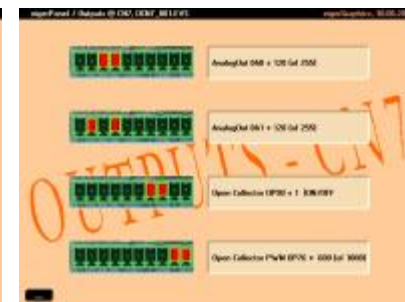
mgsrPanel / Outputs @ CNT_DEMO_MEGAPS

mgsrGraphics 00.00.20

AnalogOut 040 = 120 (of 255)

AnalogOut 041 = 120 (of 255)

Open Collector OP30 = 1 (ON/OFF)

Open Collector PWM OP7C = 500 (of 1000)

OUTPUTS - CNT